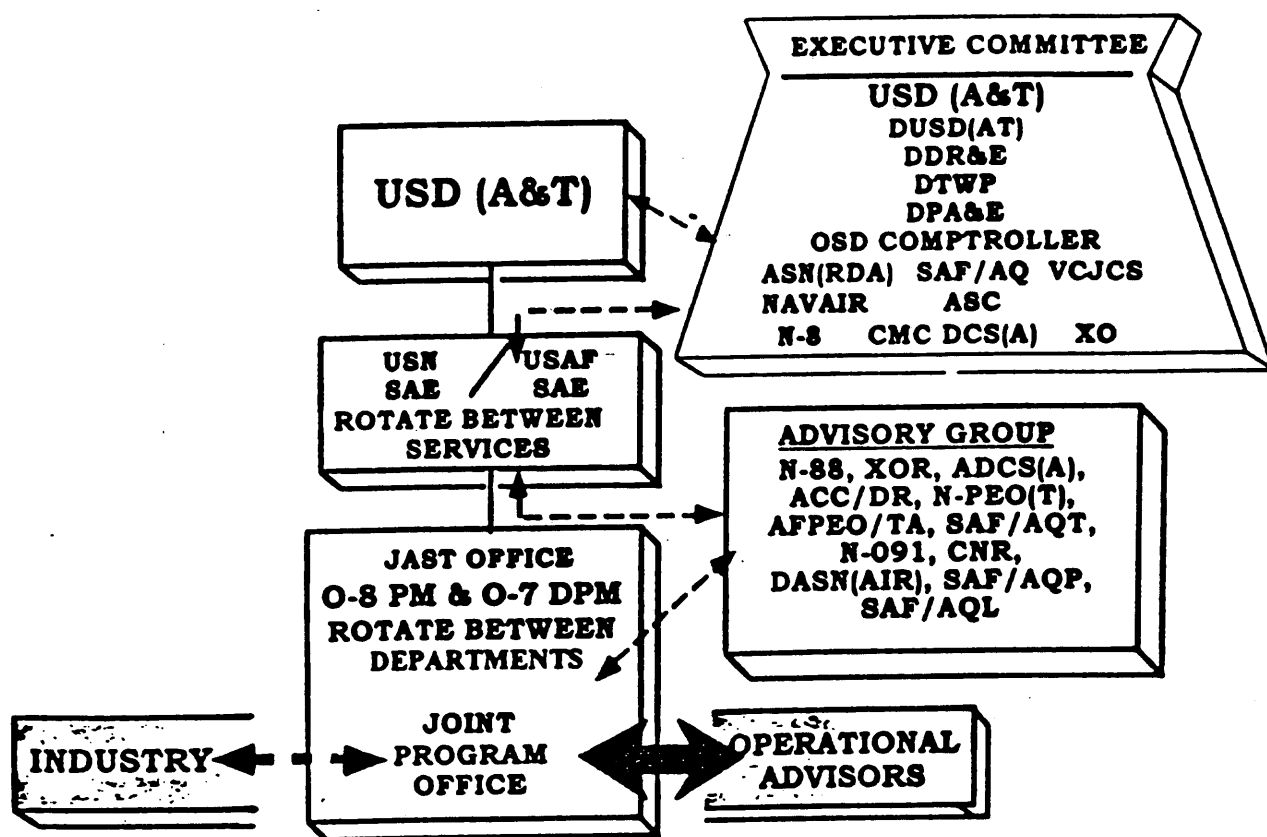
EXECUTIVE COMMITTEE

USD (A&T)
DUSD(AT)
DDR&E
DTWP
DPA&E
OSD COMPTROLLER
ASN(RDA) SAF/AQ VCJCS
NAVAIR ASC
N-8 CMC DCS(A) XO

USD (A&T)

USN SAE USAF SAE
ROTATE BETWEEN SERVICES

ADVISORY GROUP
N-88, XOR, ADCS(A), ACC/DR, N-PEO(T), AFPEO/TA, SAF/AQT, N-091, CNR, DASN(AIR), SAF/AQP, SAF/AQL

JAST OFFICE
O-8 PM & O-7 DPM
ROTATE BETWEEN DEPARTMENTS

JOINT PROGRAM OFFICE

INDUSTRY

OPERATIONAL ADVISORS